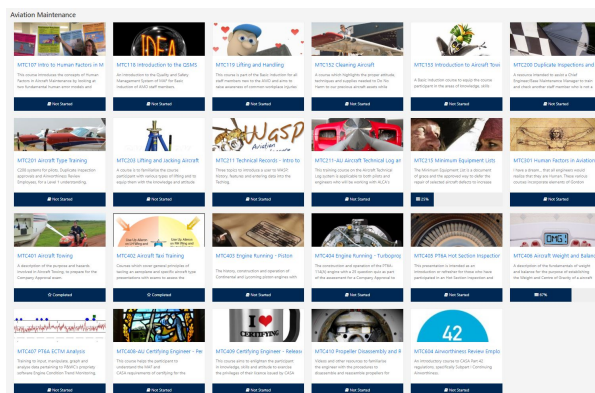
Aviation Maintenance

MTC107 Intro to Human Factors in M
This course introduces the concepts of Human Factors in Aircraft Maintenance by looking at our fundamental human error models and
Not Started

MTC110 Introduction to the QSMS
An Introduction to the Quality and Safety Management System (QSMS) for basic induction of AMO staff members.
Not Started

MTC110 Lifting and Handling
This course is part of the Basic Induction for all staff members new to the AMO and aims to raise awareness of common workplace injuries
Not Started

MTC132 Cleaning Aircraft
A course which highlights the proper attitude, techniques and supplies needed to do the them to our previous aircraft assets while
Not Started

MTC133 Introduction to Aircraft Towi
A Basic induction course to equip the course participant in the areas of knowledge, skills
Not Started

MTC200 Duplicate Inspections and
A resource intended to assist a Chief Engineer/Base Maintenance Manager to train and check another staff member who is not a
Not Started

MTC201 Aircraft Type Training
CORE system for pilots. Duplicate inspection approvals and Airworthiness Review Employees. For a Level 1 understanding
Not Started

MTC203 Lifting and Jacking Aircraft
A course is to familiarise the course participant with various types of lifting and to equip them with the knowledge and attitude
Not Started

MTC211 Technical Records - Intro to
These topics to introduce a user to WASP history, features and entering data into the Techlog.
Not Started

WASP Aviation

MTC211-AU Aircraft Technical Log an
This training course on the Aircraft Technical Log system is applicable to both pilots and engineers who will be working with AC/A's
Not Started

MTC215 Minimum Equipment Lists
The Minimum Equipment List is a document of guide and the approved way to defer the repair of selected aircraft defects to increase
25%

MTC220 Human Factors in Aviation
I have a dream... that all engineers would realise that they are Human. These various courses incorporate elements of Dominic
Not Started

MTC401 Aircraft Towing
A description of the purpose and hazards involved in Aircraft Towing, to prepare for the Company Approval exam.
Completed

MTC402 Aircraft Taxi Training
Courses which cover general principles of taxiing an aeroplane and specific aircraft type presentations with exams to assess the
Completed

MTC403 Engine Running - Piston
The history, construction and operation of Continental and Lycoming piston engines with
Not Started

MTC404 Engine Running - Turboprop
The construction and operation of the PT6A-114(A) engine with a 20 question quiz as part of the assessment for a Company Approval to
Not Started

MTC405 PT6A Hot Section Inspection
This presentation is intended as an introduction or refresher for those who have participated in an Hot Section inspection and
Not Started

MTC406 Aircraft Weight and Balanc
A description of the fundamentals of weight and balance for the purpose of establishing the Weight and Centre of Gravity of a aircraft
87%

MTC407 PT6A ECTM Analysis
Training to teach how to graph and analyse data pertaining to P&WC's proprietary software Engine Condition Trend Monitoring
Not Started

MTC408-AU Certifying Engineer - Re
This course helps the participant to understand the MAT and CASA requirements of certifying for the
Not Started

I ♥ CERTIFYING

MTC409 Certifying Engineer - Releas
This course aims to enlighten the participant in knowledge, skills and attitude to exercise the privileges of their licence issued by CASA
Not Started

MTC410 Propeller Disassembly and R
Videos and other resources to familiarise the engineer with the procedures to disassemble and reassemble propellers for
Not Started

42

MTC604 Airworthiness Review Emplo
An introductory course in CASA Part 42 regulations, specifically Subpart I Continuing Airworthiness.
Not Started